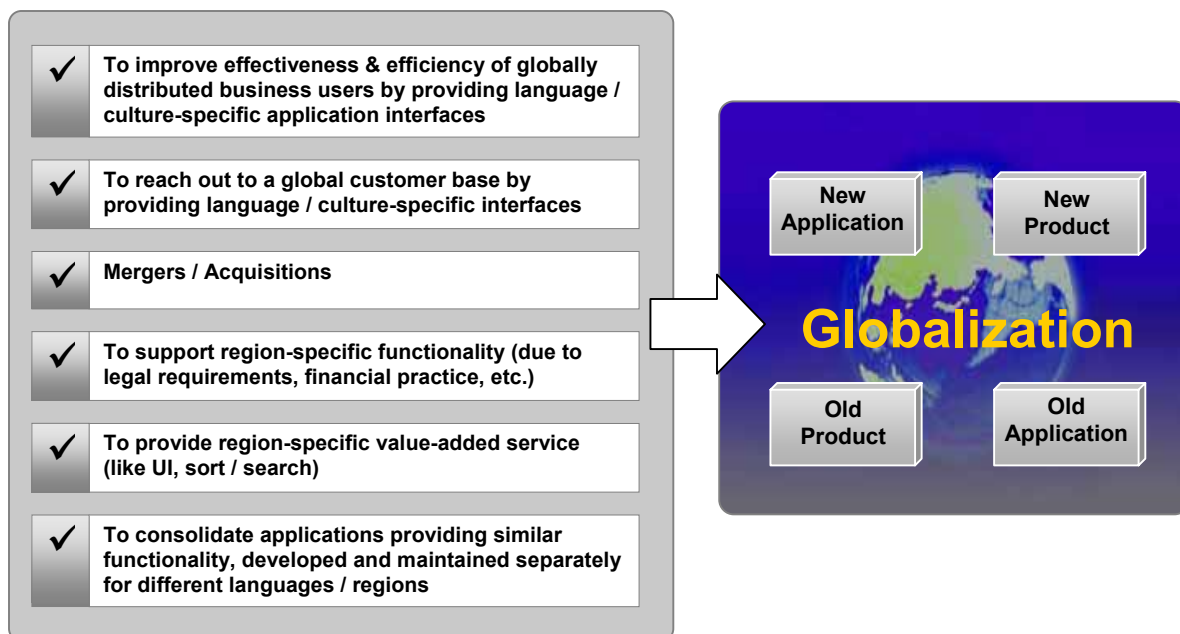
✓ To improve effectiveness & efficiency of globally distributed business users by providing language / culture-specific application interfaces

✓ To reach out to a global customer base by providing language / culture-specific interfaces

✓ Mergers / Acquisitions

✓ To support region-specific functionality (due to legal requirements, financial practice, etc.)

✓ To provide region-specific value-added service (like UI, sort / search)

✓ To consolidate applications providing similar functionality, developed and maintained separately for different languages / regions

New Application

New Product

Globalization

Old Product

Old Application